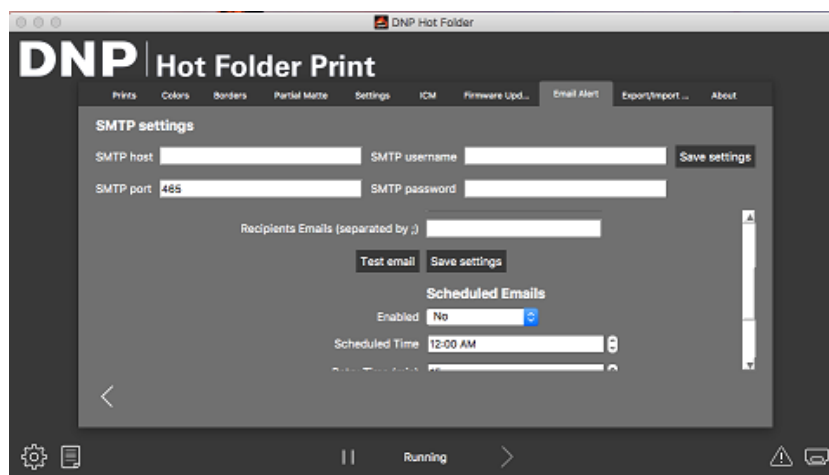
DNP Hot Folder

DNP | Hot Folder Print

Prints Colors Borders Partial Matte Settings ICM Firmware Upd... Email Alert Export/Import ... About

SMTP settings

SMTP host

SMTP username

Save settings

SMTP port 465

SMTP password

Recipients Emails (separated by ;)

Test email Save settings

Scheduled Emails

Enabled No

Scheduled Time 12:00 AM

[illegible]

Running